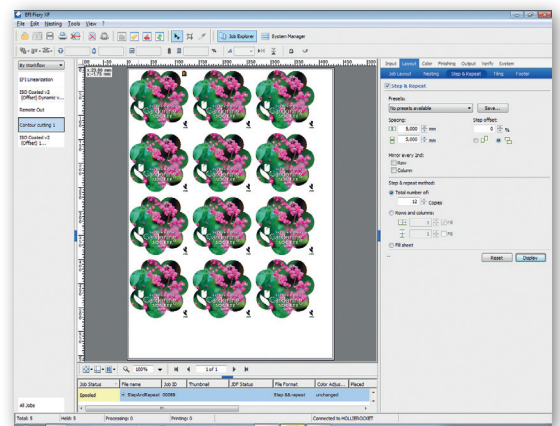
EFI Fiery XF

File Edit Nesting Tools View ?

Job Explorer System Manager

By Workflow

EFI Linearization

ISO Coated v2 (Offset) Dynamic v...

Remote Out

Contour cutting 1

ISO Coated v2 (Offset) 1...

All Jobs

Input Layout Color Finishing Output Verify System

Job Layout Nesting Step & Repeat Tiling Footer

Step & Repeat

Presets:

No presets available

Save...

Spacing:

5,000 mm

5,000 mm

Step offset:

0 %

Mirror every 2nd:

Row

Column

Step & repeat method:

Total number of:

12 Copies

Rows and columns:

Fill sheet

Reset Display

100%

1 of 1

| Job Status | File name | Job ID | Thumbnail | JDF Status | File Format | Color Adjus... | Placed |
|---|---|---|---|---|---|---|---|
| Spooled | StepAndRepeat | 00089 | | | Step && repeat | unchanged | |

Total: 5 Held: 5 Processing: 0 Printing: 0 Connected to HOLLIEBOOKIT